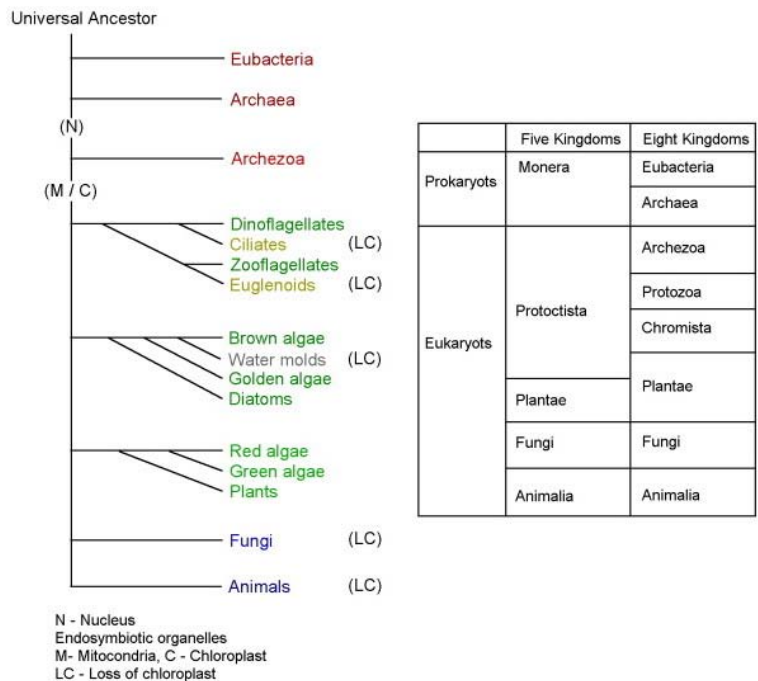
Universal Ancestor

Eubacteria
Archaea
(N)
Archezoa
(M / C)
Dinoflagellates
Ciliates (LC)
Zooflagellates
Euglenoids (LC)
Brown algae
Water molds (LC)
Golden algae
Diatoms
Red algae
Green algae
Plants
Fungi (LC)
Animals (LC)

N - Nucleus
Endosymbiotic organelles
M- Mitocondria, C - Chloroplast
LC - Loss of chloroplast

| | Five Kingdoms | Eight Kingdoms |
|---|---|---|
| Prokaryots | Monera | Eubacteria |
| | | Archaea |
| Eukaryots | Protoctista | Archezoa |
| | | Protozoa |
| | | Chromista |
| | Plantae | Plantae |
| | Fungi | Fungi |
| | Animalia | Animalia |